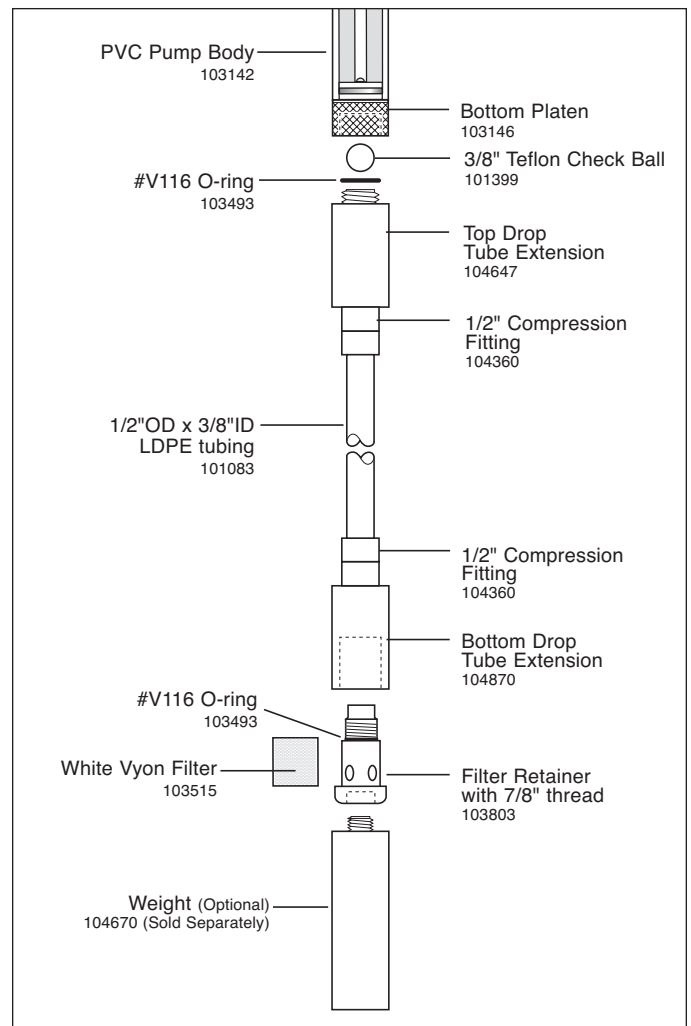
PVC Pump Body
103142

Bottom Platen
103146

3/8" Teflon Check Ball
101399

#V116 O-ring
103493

Top Drop Tube Extension
104647

1/2" Compression Fitting
104360

1/2"OD x 3/8"ID LDPE tubing
101083

1/2" Compression Fitting
104360

Bottom Drop Tube Extension
104870

#V116 O-ring
103493

White Vyon Filter
103515

Filter Retainer with 7/8" thread
103803

Weight (Optional)
104670 (Sold Separately)